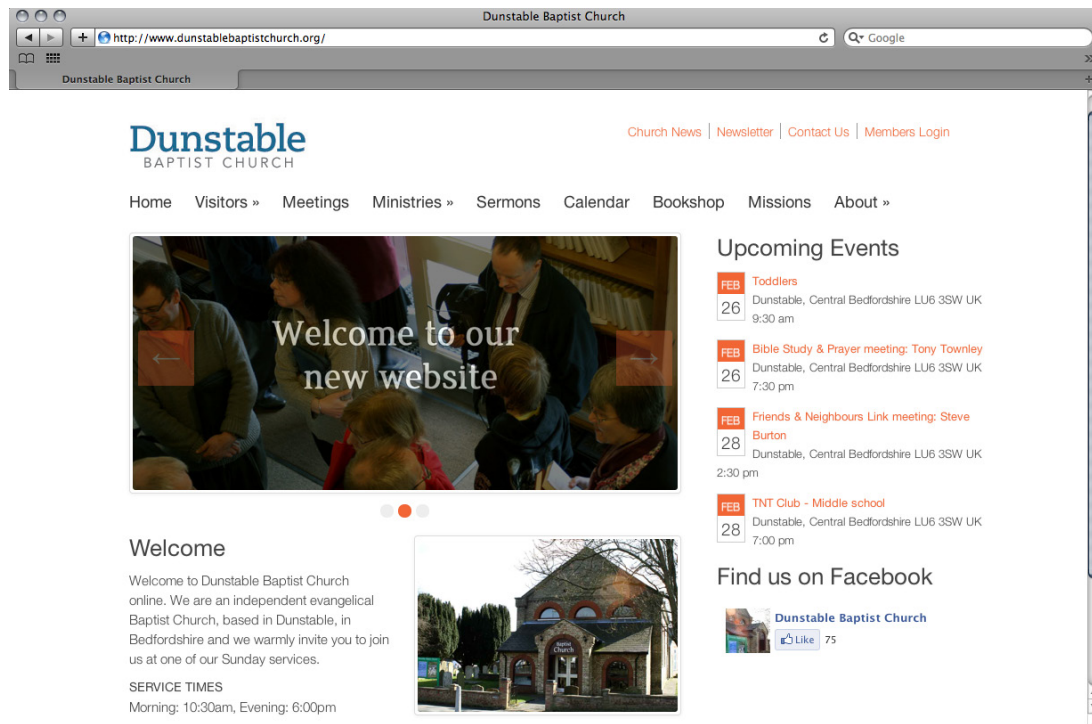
Dunstable Baptist Church

http://www.dunstablebaptistchurch.org/

Google

Dunstable Baptist Church

Dunstable
BAPTIST CHURCH

Church News | Newsletter | Contact Us | Members Login

Home Visitors » Meetings Ministries » Sermons Calendar Bookshop Missions About »

Welcome to our new website

Upcoming Events

FEB 26 Toddlers
Dunstable, Central Bedfordshire LU6 3SW UK
9:30 am

FEB 26 Bible Study & Prayer meeting: Tony Townley
Dunstable, Central Bedfordshire LU6 3SW UK
7:30 pm

FEB 28 Friends & Neighbours Link meeting: Steve Burton
Dunstable, Central Bedfordshire LU6 3SW UK
2:30 pm

FEB 28 TNT Club - Middle school
Dunstable, Central Bedfordshire LU6 3SW UK
7:00 pm

Welcome

Welcome to Dunstable Baptist Church online. We are an independent evangelical Baptist Church, based in Dunstable, in Bedfordshire and we warmly invite you to join us at one of our Sunday services.

SERVICE TIMES
Morning: 10:30am, Evening: 6:00pm

Baptist Church

Find us on Facebook

Dunstable Baptist Church
Like 75